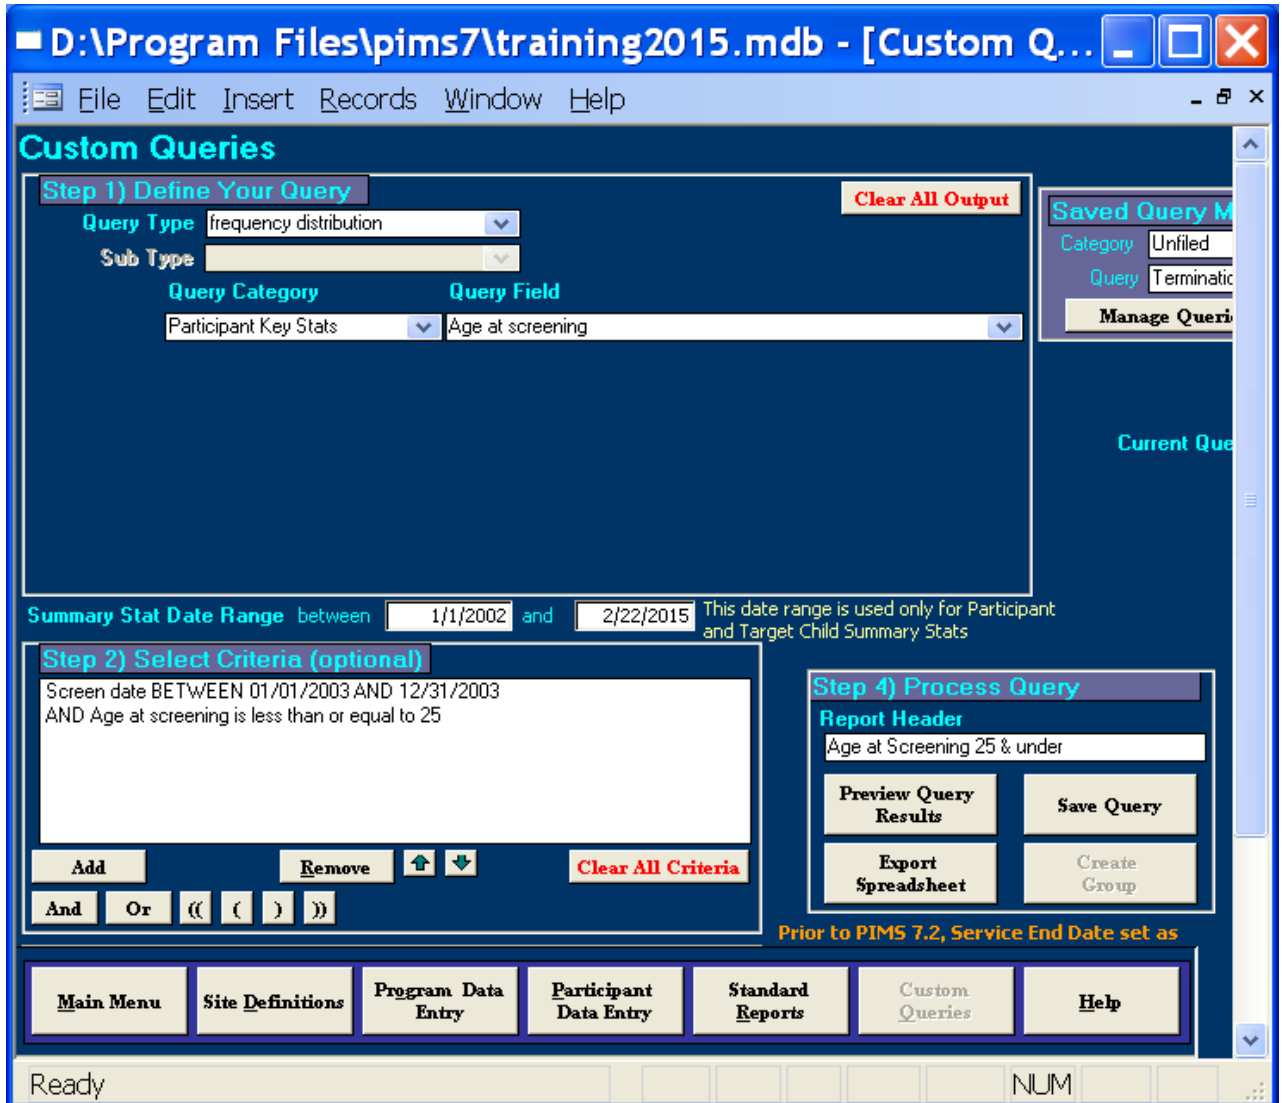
D:\Program Files\pims7\training2015.mdb - [Custom Q...

File Edit Insert Records Window Help

Custom Queries

Step 1) Define Your Query

Clear All Output

Query Type frequency distribution

Sub Type

Query Category

Query Field

Participant Key Stats

Age at screening

Saved Query M

Category Unfiled

Query Terminatic

Manage Queri

Current Que

Summary Stat Date Range between 1/1/2002 and 2/22/2015 This date range is used only for Participant and Target Child Summary Stats

Step 2) Select Criteria (optional)

Screen date BETWEEN 01/01/2003 AND 12/31/2003
AND Age at screening is less than or equal to 25

Add

Remove

Clear All Criteria

And

Or

((

(

)

))

Step 4) Process Query

Report Header

Age at Screening 25 & under

Preview Query Results

Save Query

Export Spreadsheet

Create Group

Prior to PIMS 7.2, Service End Date set as

Main Menu

Site Definitions

Program Data Entry

Participant Data Entry

Standard Reports

Custom Queries

Help

Ready

NUM